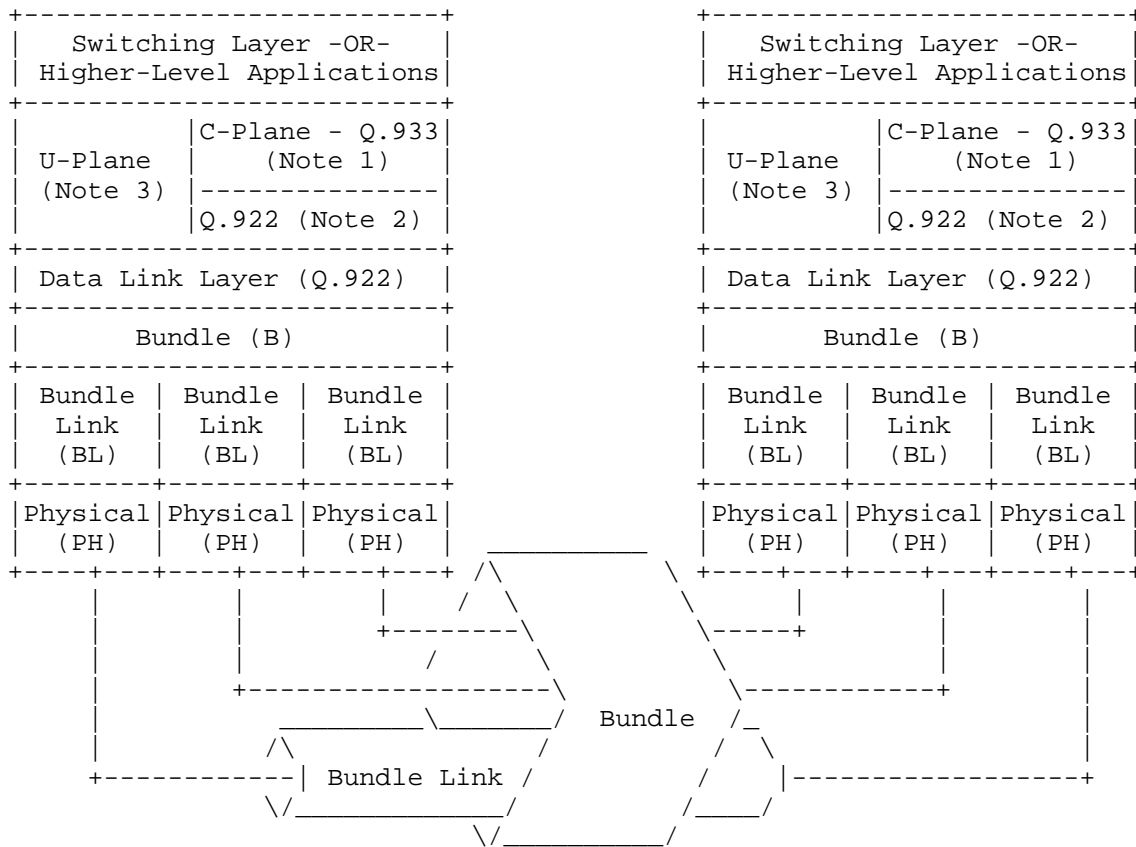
Switching Layer -OR- Higher-Level Applications

U-Plane (Note 3)

C-Plane - Q.933 (Note 1)

Q.922 (Note 2)

Data Link Layer (Q.922)

Bundle (B)

| Bundle Link (BL) | Bundle Link (BL) | Bundle Link (BL) |
|---|---|---|
| Physical (PH) | Physical (PH) | Physical (PH) |

Switching Layer -OR- Higher-Level Applications

U-Plane (Note 3)

C-Plane - Q.933 (Note 1)

Q.922 (Note 2)

Data Link Layer (Q.922)

Bundle (B)

| Bundle Link (BL) | Bundle Link (BL) | Bundle Link (BL) |
|---|---|---|
| Physical (PH) | Physical (PH) | Physical (PH) |

Bundle

Bundle Link